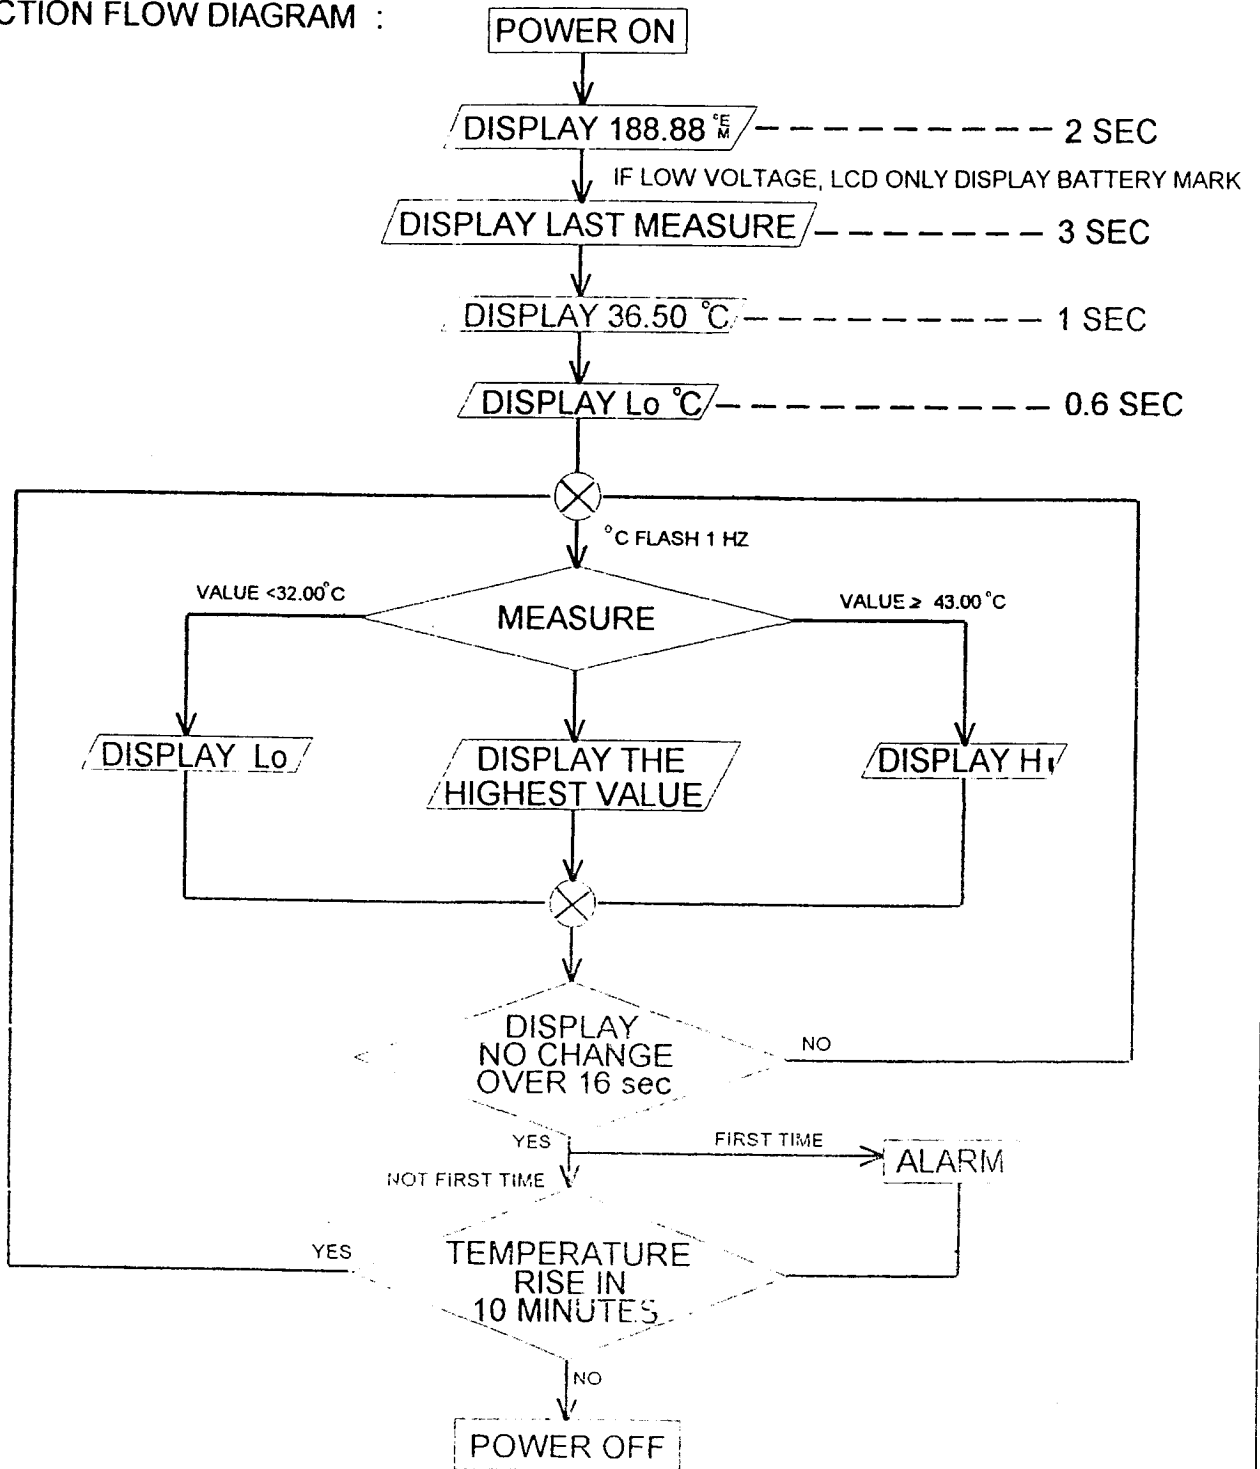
CTION FLOW DIAGRAM :

POWER ON

DISPLAY 188.88 $^{\circ E}_{M}$ 2 SEC

IF LOW VOLTAGE, LCD ONLY DISPLAY BATTERY MARK

DISPLAY LAST MEASURE 3 SEC

DISPLAY 36.50 ℃ 1 SEC

DISPLAY Lo ℃ 0.6 SEC

°C FLASH 1 HZ

VALUE <32.00°C

MEASURE

VALUE ≥ 43.00 °C

DISPLAY Lo

DISPLAY THE HIGHEST VALUE

DISPLAY Hı

DISPLAY NO CHANGE OVER 16 sec

NO

YES

FIRST TIME

ALARM

NOT FIRST TIME

YES

TEMPERATURE RISE IN 10 MINUTES

NO

POWER OFF